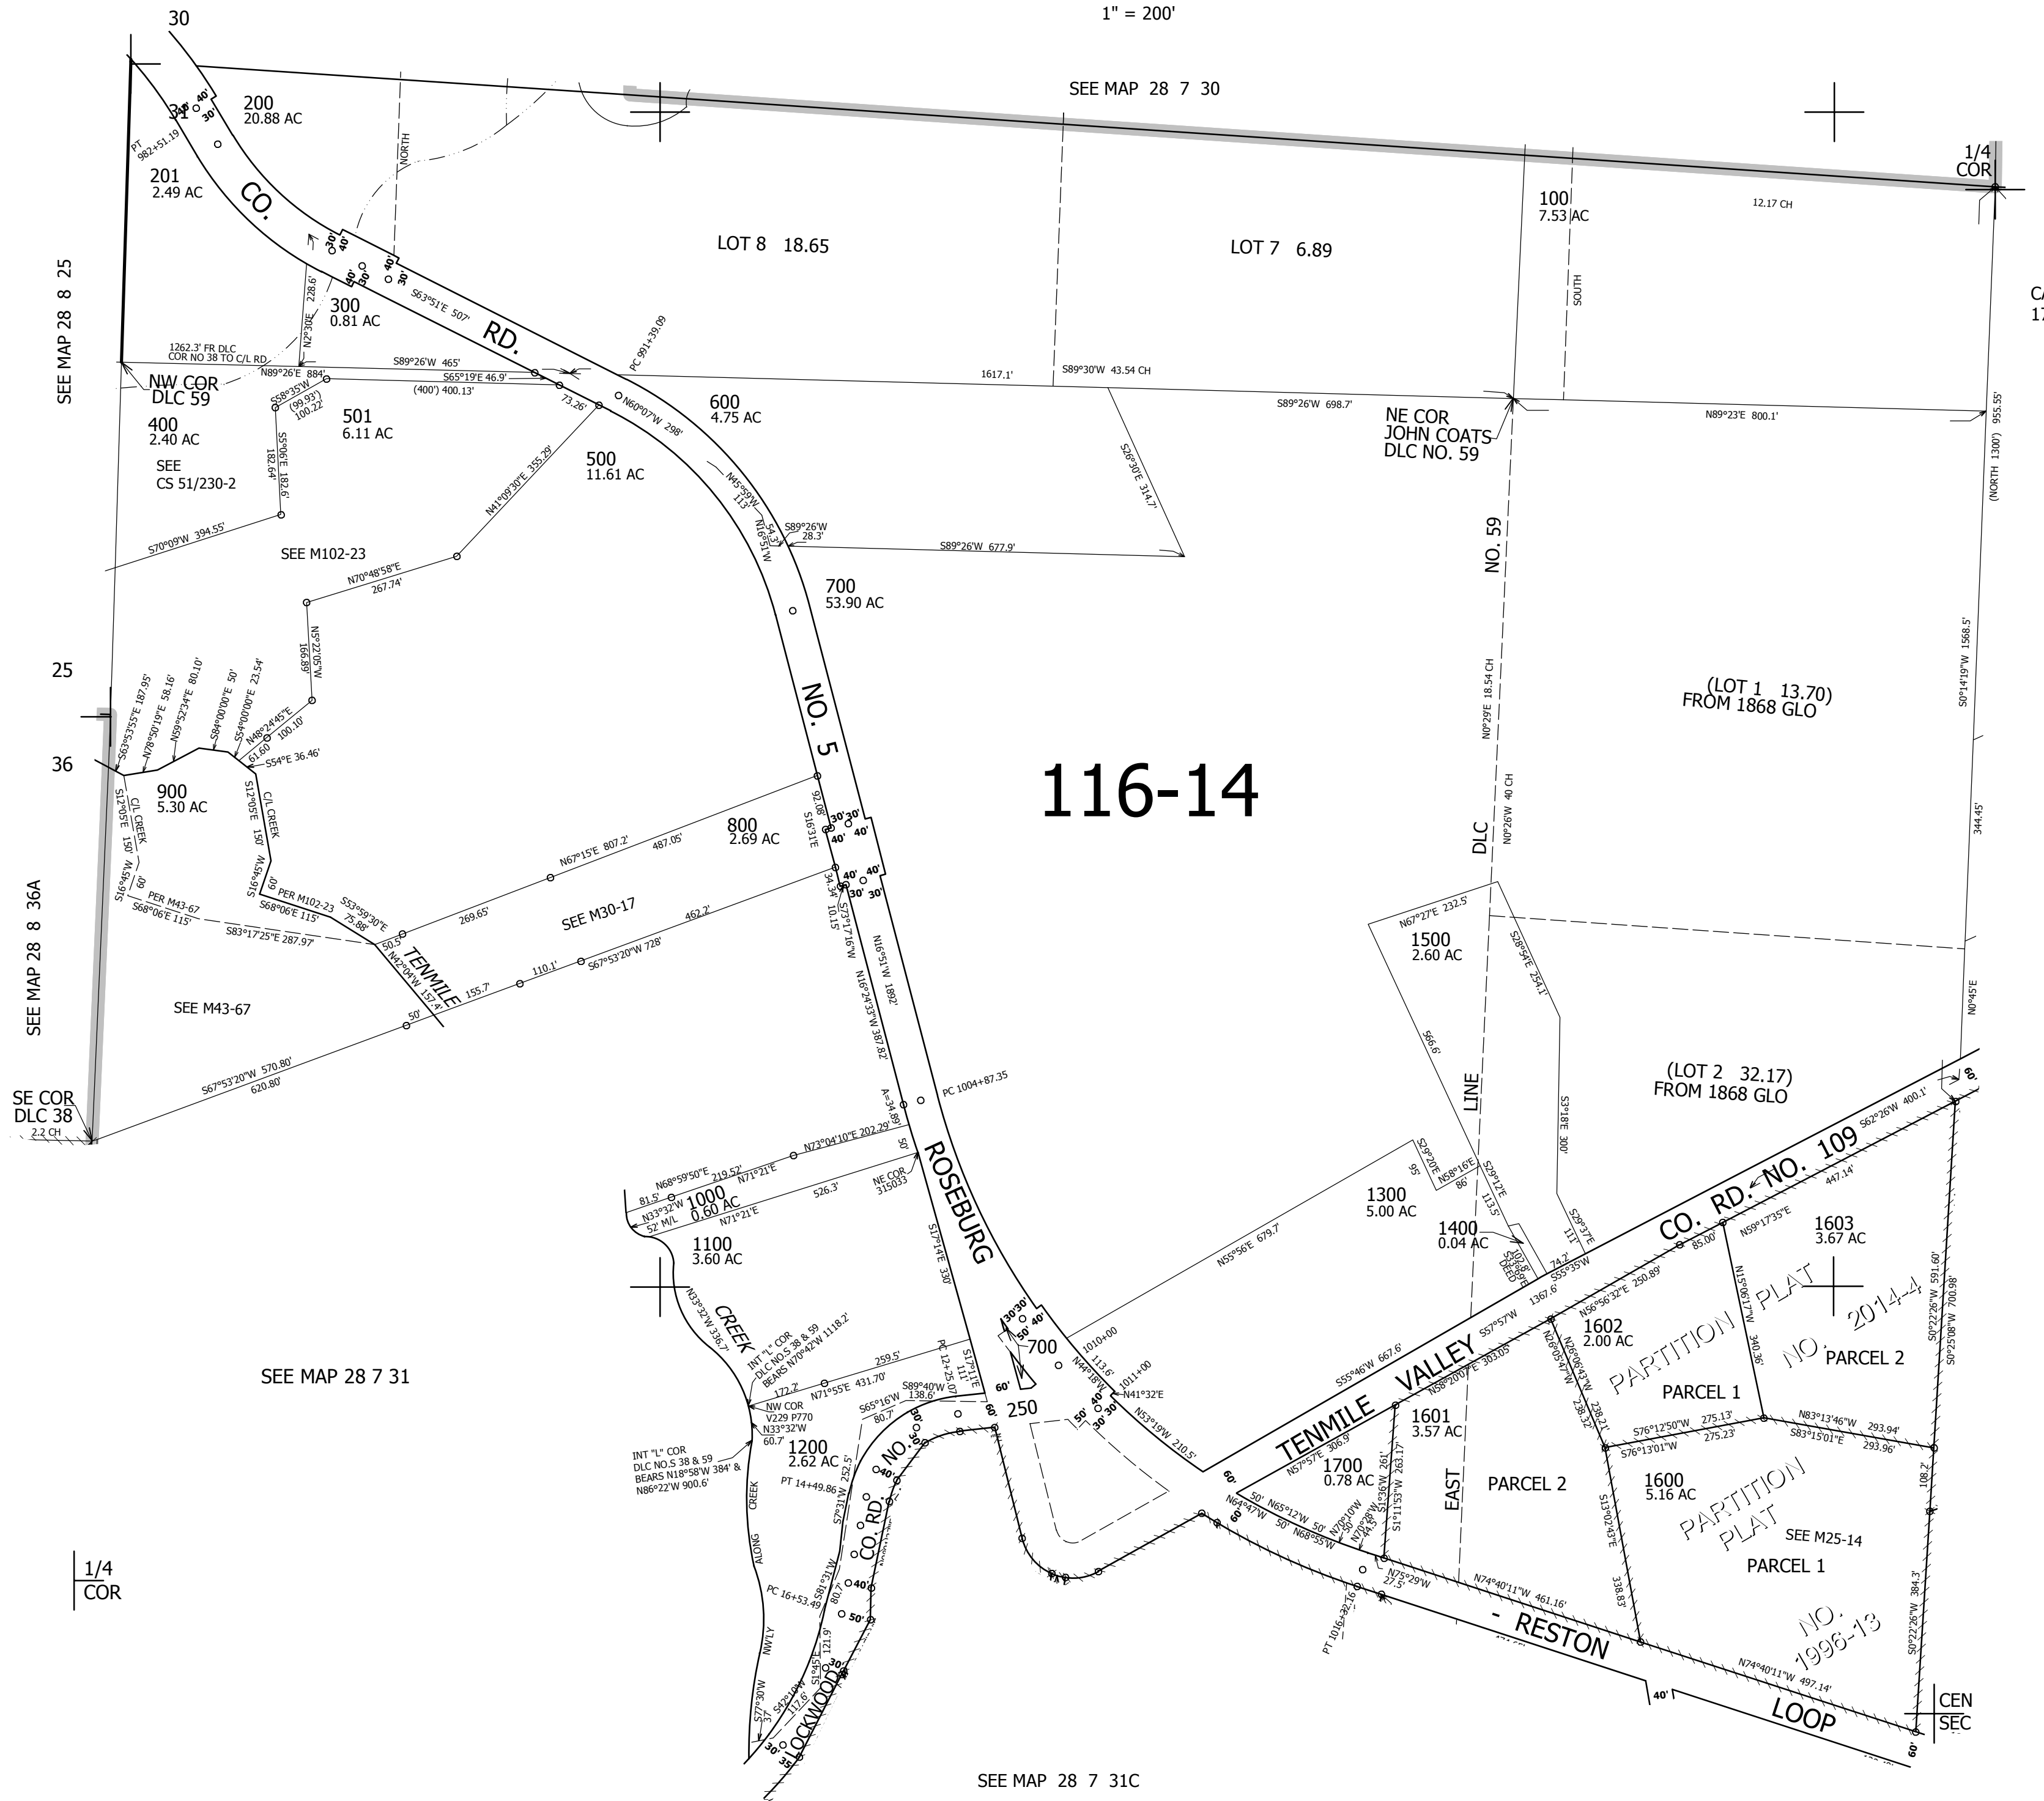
30

1" = 200'

SEE MAP 28 7 30

200
20.88 AC

201
2.49 AC

CO.

RD.

NO. 5

ROSEBURG

LOT 8 18.65

LOT 7 6.89

100
7.53 AC

1/4
COR

12.17 CH

SEE MAP 28 8 25

300
0.81 AC

NW COR
DLC 59

400
2.40 AC

SEE
CS 51/230-2

501
6.11 AC

500
11.61 AC

600
4.75 AC

NE COR
JOHN COATS
DLC NO. 59

SEE M102-23

700
53.90 AC

NO. 59

DLC

LINE

EAST

(LOT 1 13.70)
FROM 1868 GLO

25

36

900
5.30 AC

116-14

800
2.69 AC

SEE M30-17

TENMILE

SEE MAP 28 8 36A

SEE M43-67

1500
2.60 AC

(LOT 2 32.17)
FROM 1868 GLO

SE COR
DLC 38

1000
0.60 AC

1100
3.60 AC

CREEK

1300
5.00 AC

1400
0.04 AC

CO. RD. NO. 109

1603
3.67 AC

1602
2.00 AC

PARTITION PLAT NO. 2014-4

PARCEL 1

PARCEL 2

SEE MAP 28 7 31

700

250

1200
2.62 AC

TENMILE VALLEY

1601
3.57 AC

1700
0.78 AC

PARCEL 2

1600
5.16 AC

PARTITION PLAT

SEE M25-14

PARCEL 1

NO. 1996-13

CO. RD. NO.

LOCKWOOD

RESTON

LOOP

1/4
COR

CEN
SEC

SEE MAP 28 7 31C

S63°51'E 507'
S89°26'W 465'
N89°26'E 884'
S65°19'E 46.9'
(400') 400.13'
1617.1'
S89°30'W 43.54 CH
S89°26'W 698.7'
N89°23'E 800.1'
S89°26'W 677.9'
S26°30'E 314.7'
N41°09'30"E 355.29'
N70°48'58"E 267.74'
S70°09'W 394.55'
N60°07'W 298'
N67°15'E 807.2'
S67°53'20"W 728'
S67°53'20"W 570.80'
620.80'
S83°17'25"E 287.97'
N0°29'E 18.54 CH
N0°26'W 40 CH
S0°14'19"W 1568.5'
N55°56'E 679.7'
S55°46'W 667.6'
S57°57'W 1367.6'
S62°26'W 400.1'
N74°40'11"W 461.16'
N74°40'11"W 497.14'
S0°22'26"W 591.60'
S0°25'08"W 700.98'
1262.3' FR DLC
COR NO 38 TO C/L RD.
INT "L" COR
DLC NO.S 38 & 59
BEARS N70°42'W 1118.2'
INT "L" COR
DLC NO.S 38 & 59
BEARS N18°58'W 384' &
N86°22'W 900.6'
NW COR
V229 P770